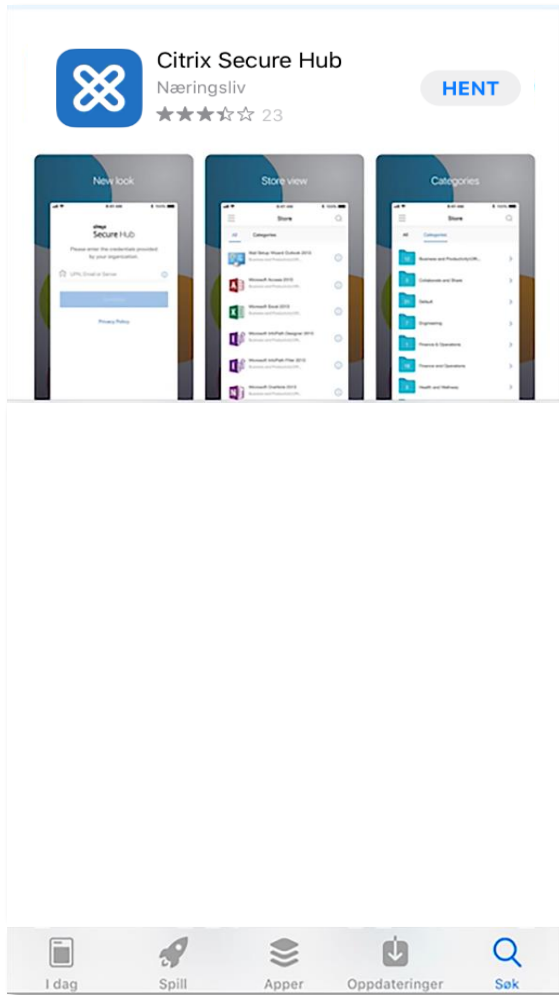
Citrix Secure Hub
Næringsliv
23
HENT

New look
citrix
Secure Hub
Please enter the credentials provided by your organization.
URL/Email or Server
Privacy Policy

Store view
Store
All
Categories
Mail Setup Wizard Outlook 2013
Microsoft Access 2013
Microsoft Excel 2013
Microsoft InfoPath Designer 2013
Microsoft InfoPath Filler 2013
Microsoft OneNote 2013

Categories
Store
All
Categories
Business and Productivity
Collaborate and Share
Default
Engineering
Finance & Operations
Finance and Operations
Health and Wellness

I dag
Spill
Apper
Oppdateringer
Søk